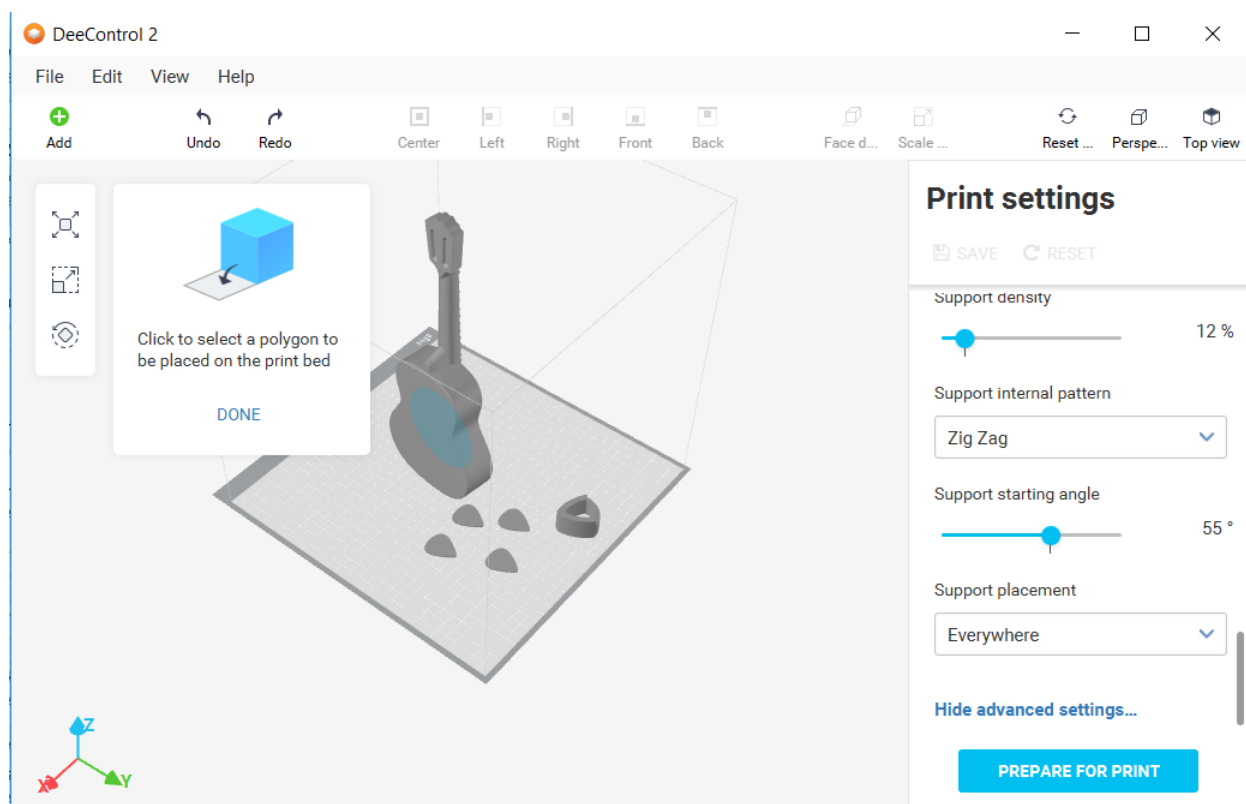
DeeControl 2

File Edit View Help

Add Undo Redo Center Left Right Front Back Face d... Scale ... Reset ... Perspe... Top view

Click to select a polygon to be placed on the print bed

DONE

Print settings

SAVE RESET

Support density

12 %

Support internal pattern

Zig Zag

Support starting angle

55 °

Support placement

Everywhere

Hide advanced settings...

PREPARE FOR PRINT

Z
X
Y